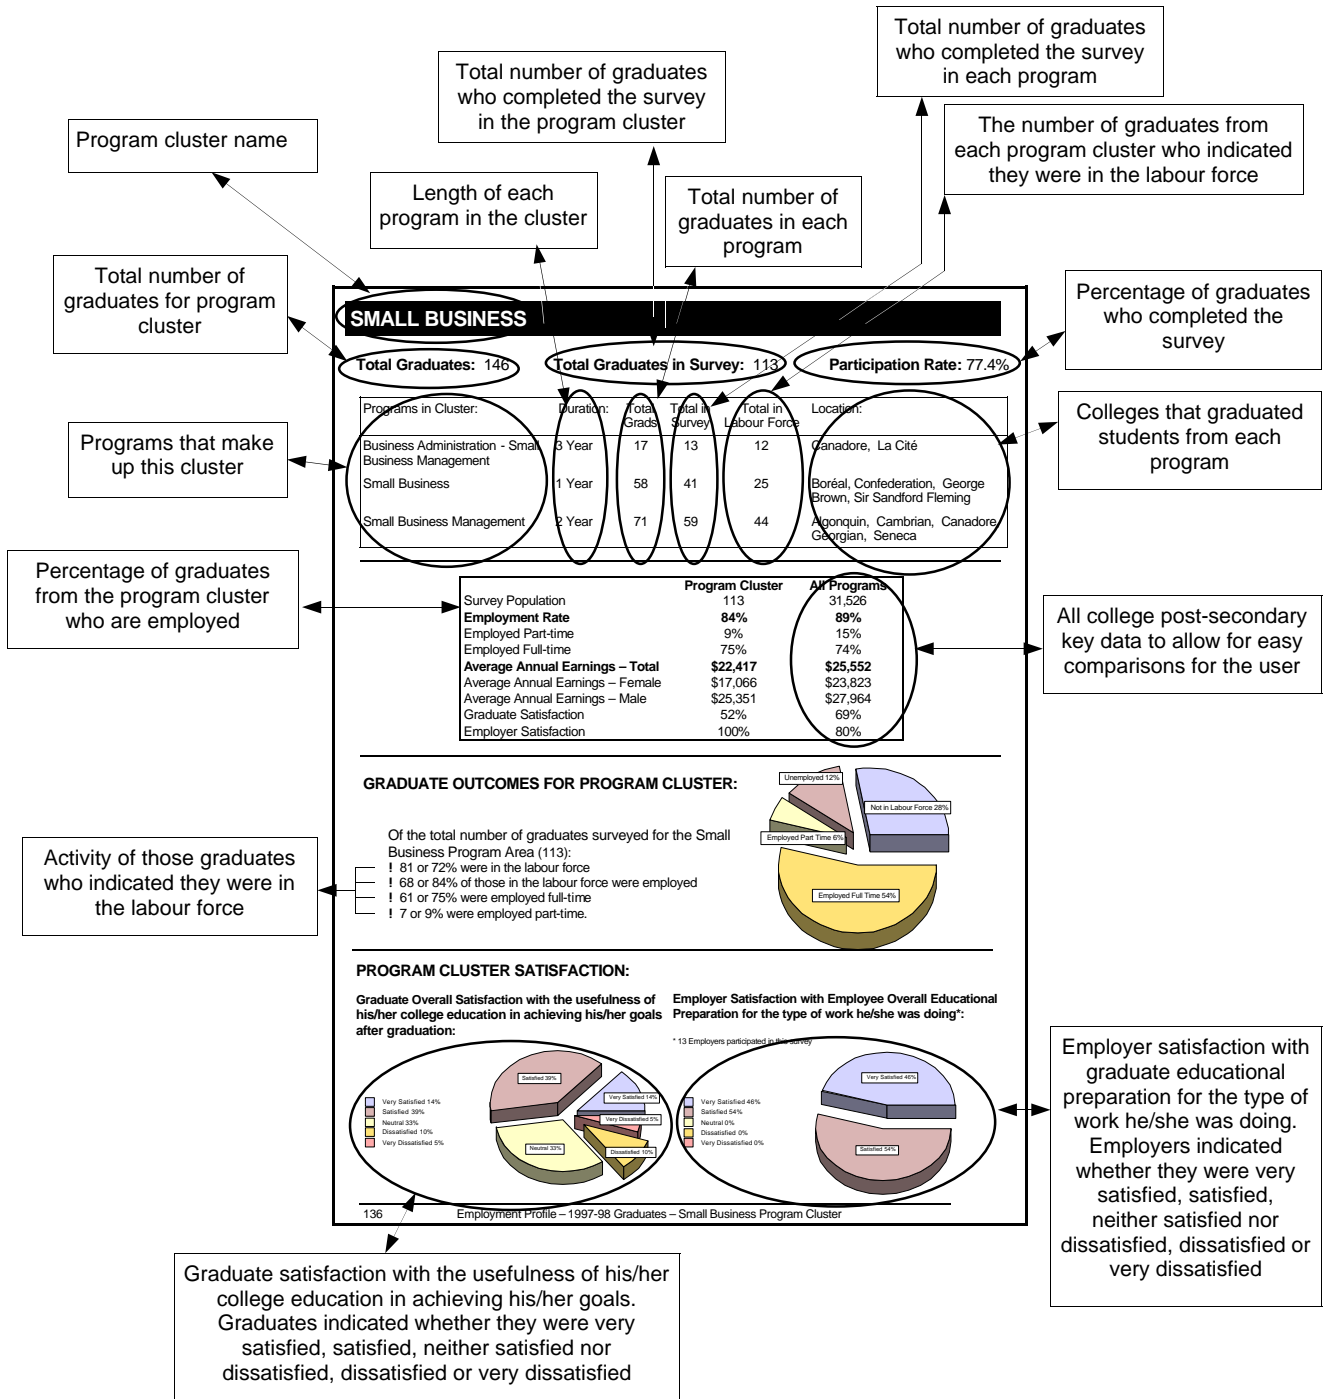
Total number of graduates who completed the survey in each program

Total number of graduates who completed the survey in the program cluster

The number of graduates from each program cluster who indicated they were in the labour force

Program cluster name

Length of each program in the cluster

Total number of graduates in each program

Total number of graduates for program cluster

Percentage of graduates who completed the survey

SMALL BUSINESS

Total Graduates: 146

Total Graduates in Survey: 113

Participation Rate: 77.4%

Programs that make up this cluster

Colleges that graduated students from each program

| Programs in Cluster: | Duration: | Total Grads | Total in Survey | Total in Labour Force | Location: |
|---|---|---|---|---|---|
| Business Administration - Small Business Management | 3 Year | 17 | 13 | 12 | Canadore, La Cité |
| Small Business | 1 Year | 58 | 41 | 25 | Boréal, Confederation, George Brown, Sir Sandford Fleming |
| Small Business Management | 2 Year | 71 | 59 | 44 | Algonquin, Cambrian, Canadore, Georgian, Seneca |

Percentage of graduates from the program cluster who are employed

All college post-secondary key data to allow for easy comparisons for the user

| | Program Cluster | All Programs |
|---|---|---|
| Survey Population | 113 | 31,526 |
| **Employment Rate** | **84%** | **89%** |
| Employed Part-time | 9% | 15% |
| Employed Full-time | 75% | 74% |
| **Average Annual Earnings – Total** | **$22,417** | **$25,552** |
| Average Annual Earnings – Female | $17,066 | $23,823 |
| Average Annual Earnings – Male | $25,351 | $27,964 |
| Graduate Satisfaction | 52% | 69% |
| Employer Satisfaction | 100% | 80% |

GRADUATE OUTCOMES FOR PROGRAM CLUSTER:

Unemployed 12%
Not in Labour Force 28%
Employed Part Time 6%
Employed Full Time 54%

Activity of those graduates who indicated they were in the labour force

Of the total number of graduates surveyed for the Small Business Program Area (113):
! 81 or 72% were in the labour force
! 68 or 84% of those in the labour force were employed
! 61 or 75% were employed full-time
! 7 or 9% were employed part-time.

PROGRAM CLUSTER SATISFACTION:

Graduate Overall Satisfaction with the usefulness of his/her college education in achieving his/her goals after graduation:

Employer Satisfaction with Employee Overall Educational Preparation for the type of work he/she was doing*:

* 13 Employers participated in this survey

Very Satisfied 14%
Satisfied 39%
Neutral 33%
Dissatisfied 10%
Very Dissatisfied 5%

Satisfied 39%
Very Satisfied 14%
Very Dissatisfied 5%
Neutral 33%
Dissatisfied 10%

Very Satisfied 46%
Satisfied 54%
Neutral 0%
Dissatisfied 0%
Very Dissatisfied 0%

Very Satisfied 46%
Satisfied 54%

Employer satisfaction with graduate educational preparation for the type of work he/she was doing. Employers indicated whether they were very satisfied, satisfied, neither satisfied nor dissatisfied, dissatisfied or very dissatisfied

136 Employment Profile – 1997-98 Graduates – Small Business Program Cluster

Graduate satisfaction with the usefulness of his/her college education in achieving his/her goals. Graduates indicated whether they were very satisfied, satisfied, neither satisfied nor dissatisfied, dissatisfied or very dissatisfied